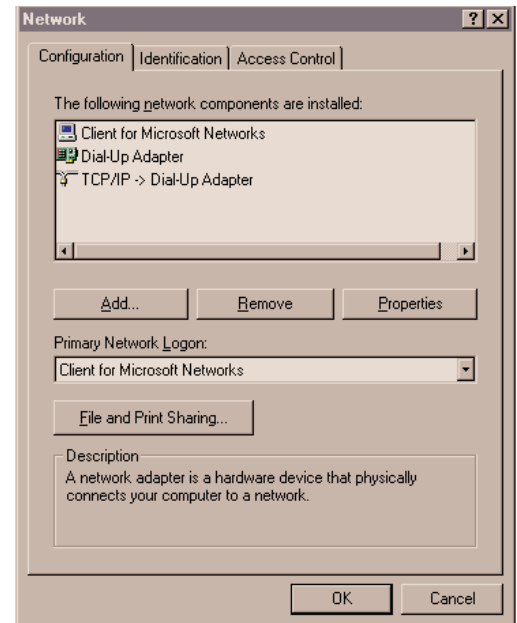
Network

?
X

Configuration
Identification
Access Control

The following network components are installed:

Client for Microsoft Networks
Dial-Up Adapter
TCP/IP -> Dial-Up Adapter

Add...
Remove
Properties

Primary Network Logon:

Client for Microsoft Networks

File and Print Sharing...

Description
A network adapter is a hardware device that physically connects your computer to a network.

OK
Cancel